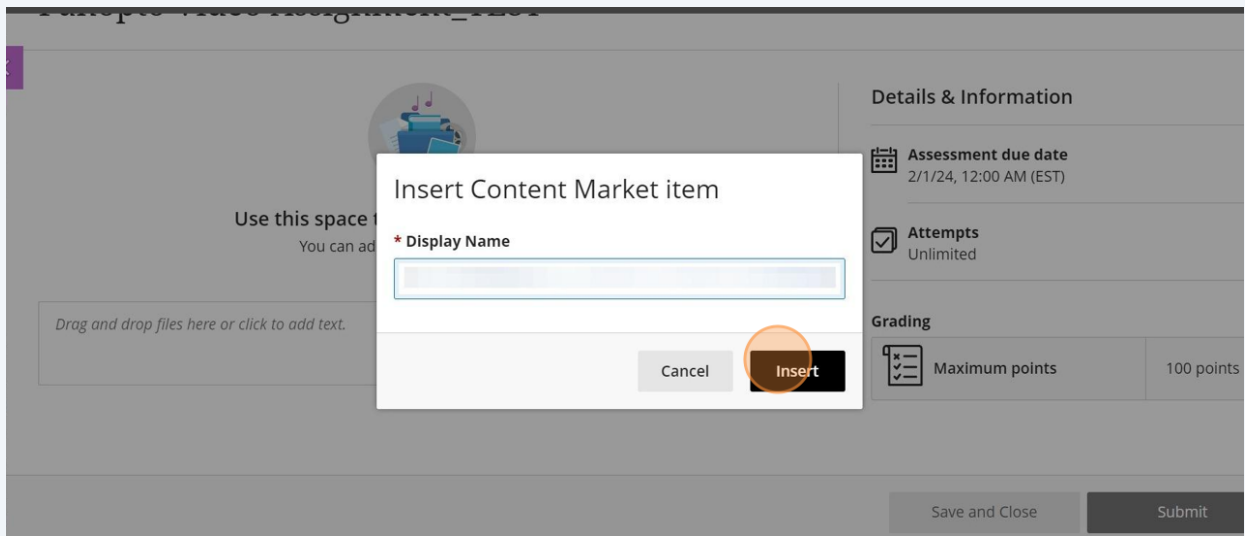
Panopto Video Assignment_TEST

Use this space t
You can ad

Drag and drop files here or click to add text.

Insert Content Market item

* Display Name

Cancel Insert

Details & Information

Assessment due date
2/1/24, 12:00 AM (EST)

Attempts
Unlimited

Grading

Maximum points 100 points

Save and Close Submit